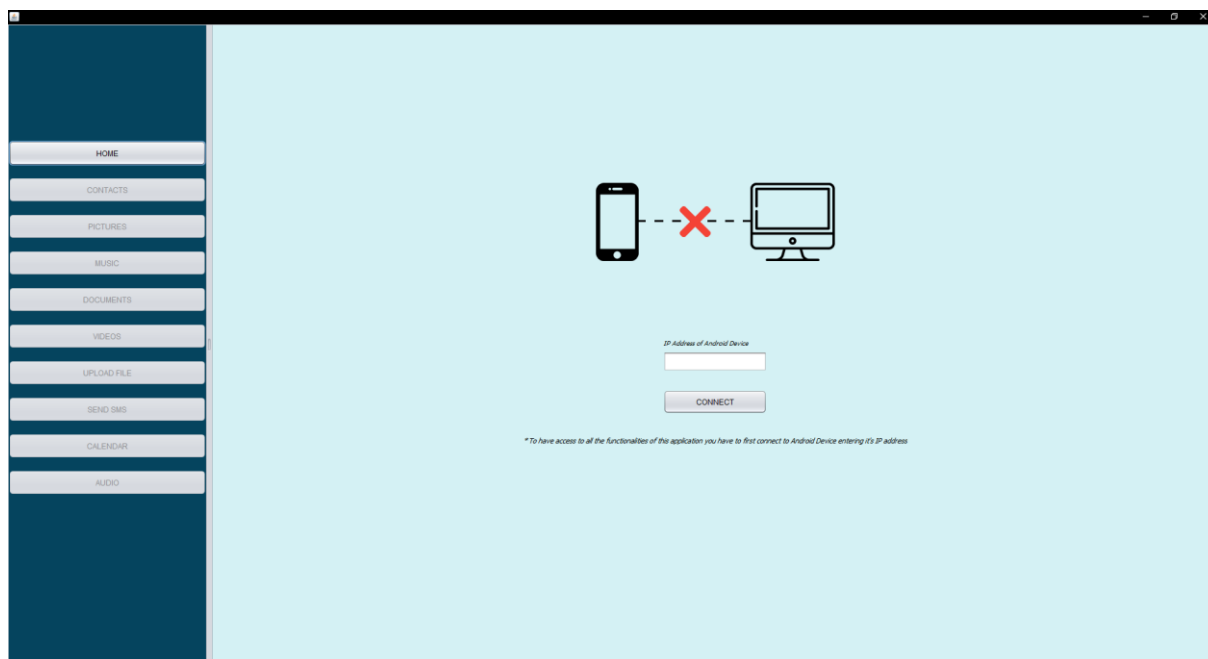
HOME

CONTACTS

PICTURES

MUSIC

DOCUMENTS

VIDEOS

UPLOAD FILE

SEND SMS

CALENDAR

AUDIO

IP Address of Android Device

CONNECT

* To have access to all the functionalities of this application you have to first connect to Android Device entering it's IP address